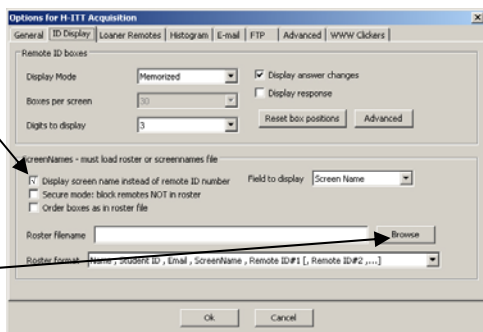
Options for H-ITT Acquisition

General | ID Display | Loaner Remotes | Histogram | E-mail | FTP | Advanced | WWW Clickers

Remote ID boxes

Display Mode Memorized

Boxes per screen 30

Digits to display 3

Display answer changes

Display response

Reset box positions

Advanced

ScreenNames - must load roster or screennames file

Display screen name instead of remote ID number

Field to display Screen Name

Secure mode: block remotes NOT in roster

Order boxes as in roster file

Roster filename

Browse

Roster format Name , Student ID , Email , ScreenName , Remote ID#1 [, Remote ID#2 ,...]

Ok

Cancel